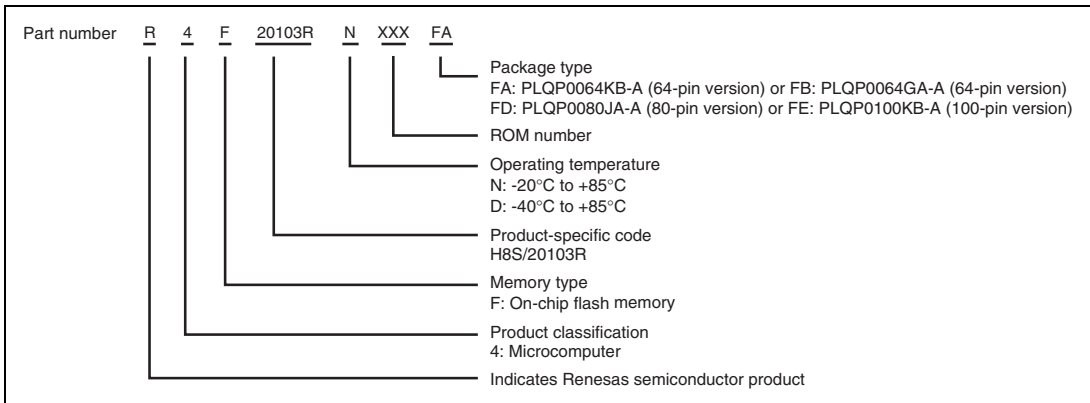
Part number R 4 F 20103R N XXX FA

Package type
FA: PLQP0064KB-A (64-pin version) or FB: PLQP0064GA-A (64-pin version)
FD: PLQP0080JA-A (80-pin version) or FE: PLQP0100KB-A (100-pin version)

ROM number

Operating temperature
N: -20°C to +85°C
D: -40°C to +85°C

Product-specific code
H8S/20103R

Memory type
F: On-chip flash memory

Product classification
4: Microcomputer

Indicates Renesas semiconductor product